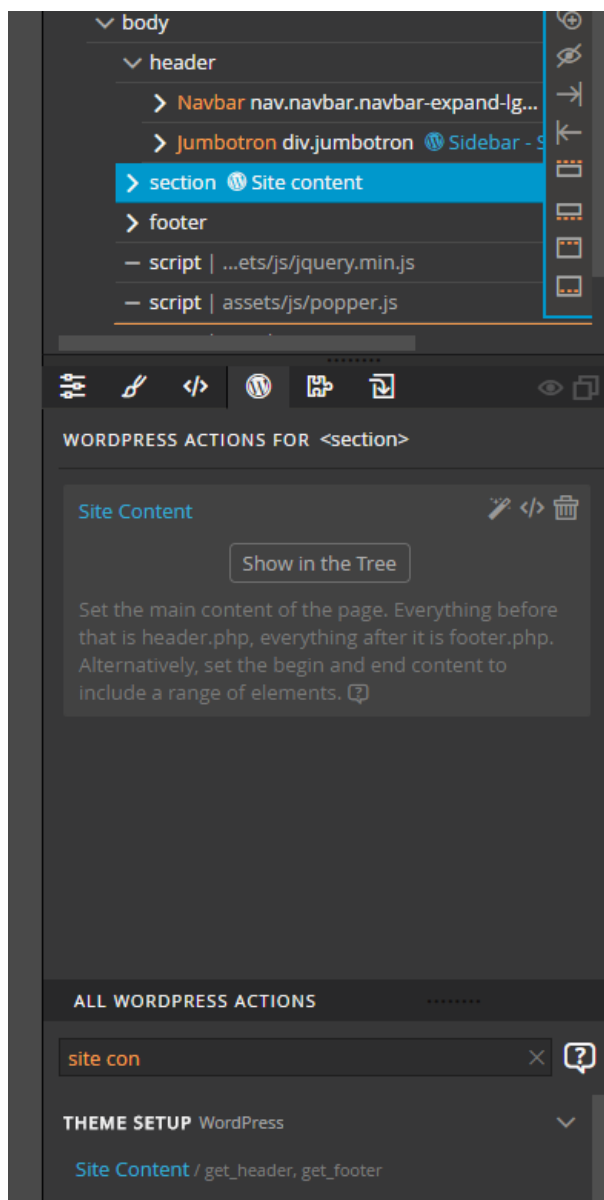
body
header
Navbar nav.navbar.navbar-expand-lg...
Jumbotron div.jumbotron Sidebar - S
section Site content
footer
script | ...ets/js/jquery.min.js
script | assets/js/popper.js

WORDPRESS ACTIONS FOR <section>

Site Content

Show in the Tree

Set the main content of the page. Everything before that is header.php, everything after it is footer.php. Alternatively, set the begin and end content to include a range of elements.

ALL WORDPRESS ACTIONS

site con

THEME SETUP WordPress

Site Content / get_header, get_footer